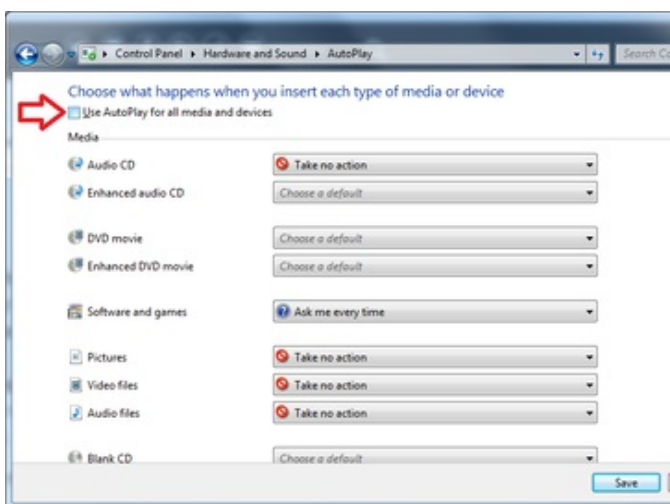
▸ Control Panel ▸ Hardware and Sound ▸ AutoPlay

Search Co

Choose what happens when you insert each type of media or device

Use AutoPlay for all media and devices

Media

Audio CD | Take no action
Enhanced audio CD | Choose a default

DVD movie | Choose a default
Enhanced DVD movie | Choose a default

Software and games | Ask me every time

Pictures | Take no action
Video files | Take no action
Audio files | Take no action

Blank CD | Choose a default

Save